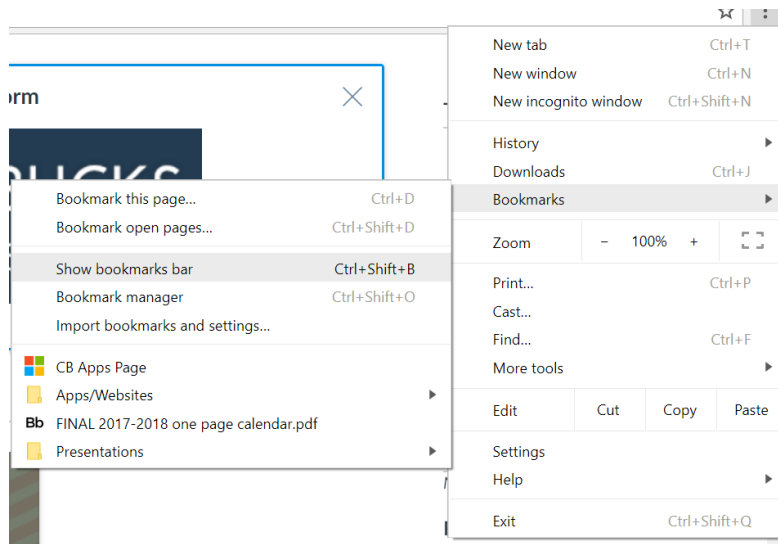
orm

Bookmark this page... Ctrl+D
Bookmark open pages... Ctrl+Shift+D
Show bookmarks bar Ctrl+Shift+B
Bookmark manager Ctrl+Shift+O
Import bookmarks and settings...
CB Apps Page
Apps/Websites
Bb FINAL 2017-2018 one page calendar.pdf
Presentations

New tab Ctrl+T
New window Ctrl+N
New incognito window Ctrl+Shift+N
History
Downloads Ctrl+J
Bookmarks
Zoom − 100% +
Print... Ctrl+P
Cast...
Find... Ctrl+F
More tools
Edit Cut Copy Paste
Settings
Help
Exit Ctrl+Shift+Q